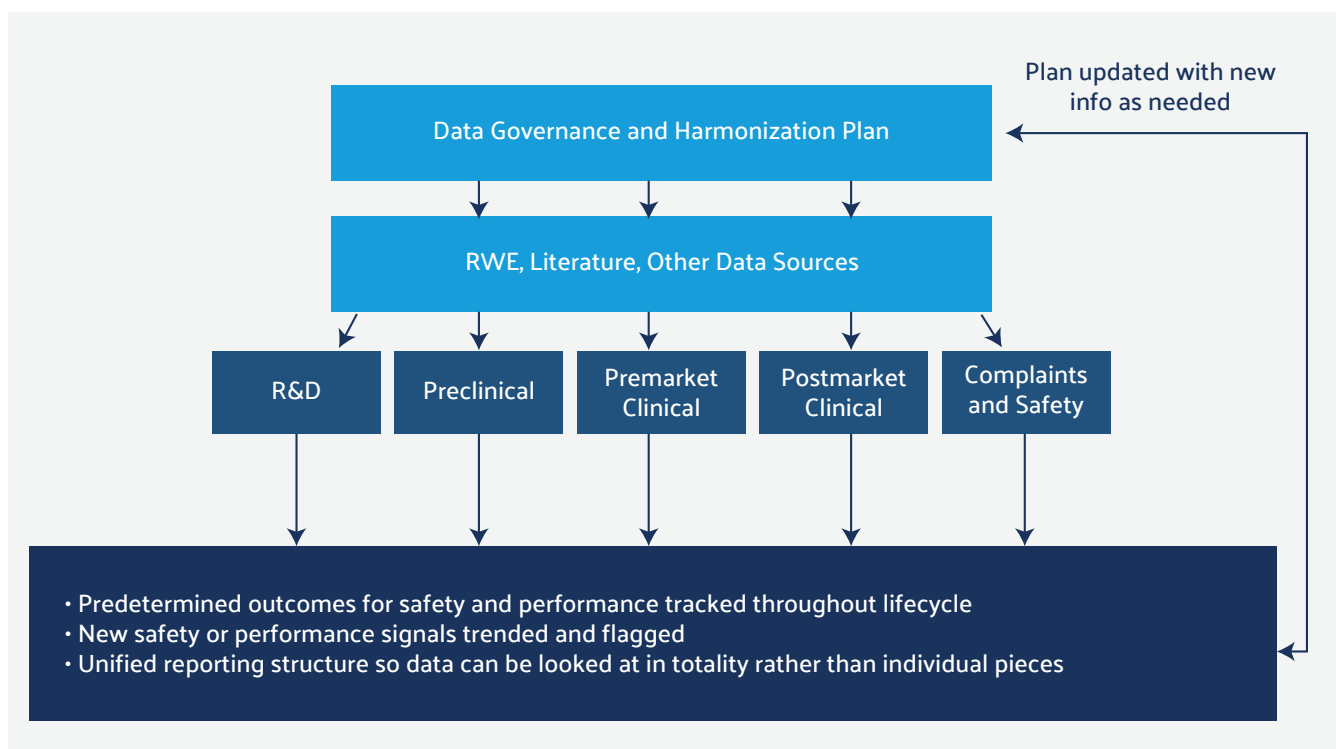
Plan updated with new info as needed

Data Governance and Harmonization Plan

RWE, Literature, Other Data Sources

R&D

Preclinical

Premarket Clinical

Postmarket Clinical

Complaints and Safety

• Predetermined outcomes for safety and performance tracked throughout lifecycle
• New safety or performance signals trended and flagged
• Unified reporting structure so data can be looked at in totality rather than individual pieces